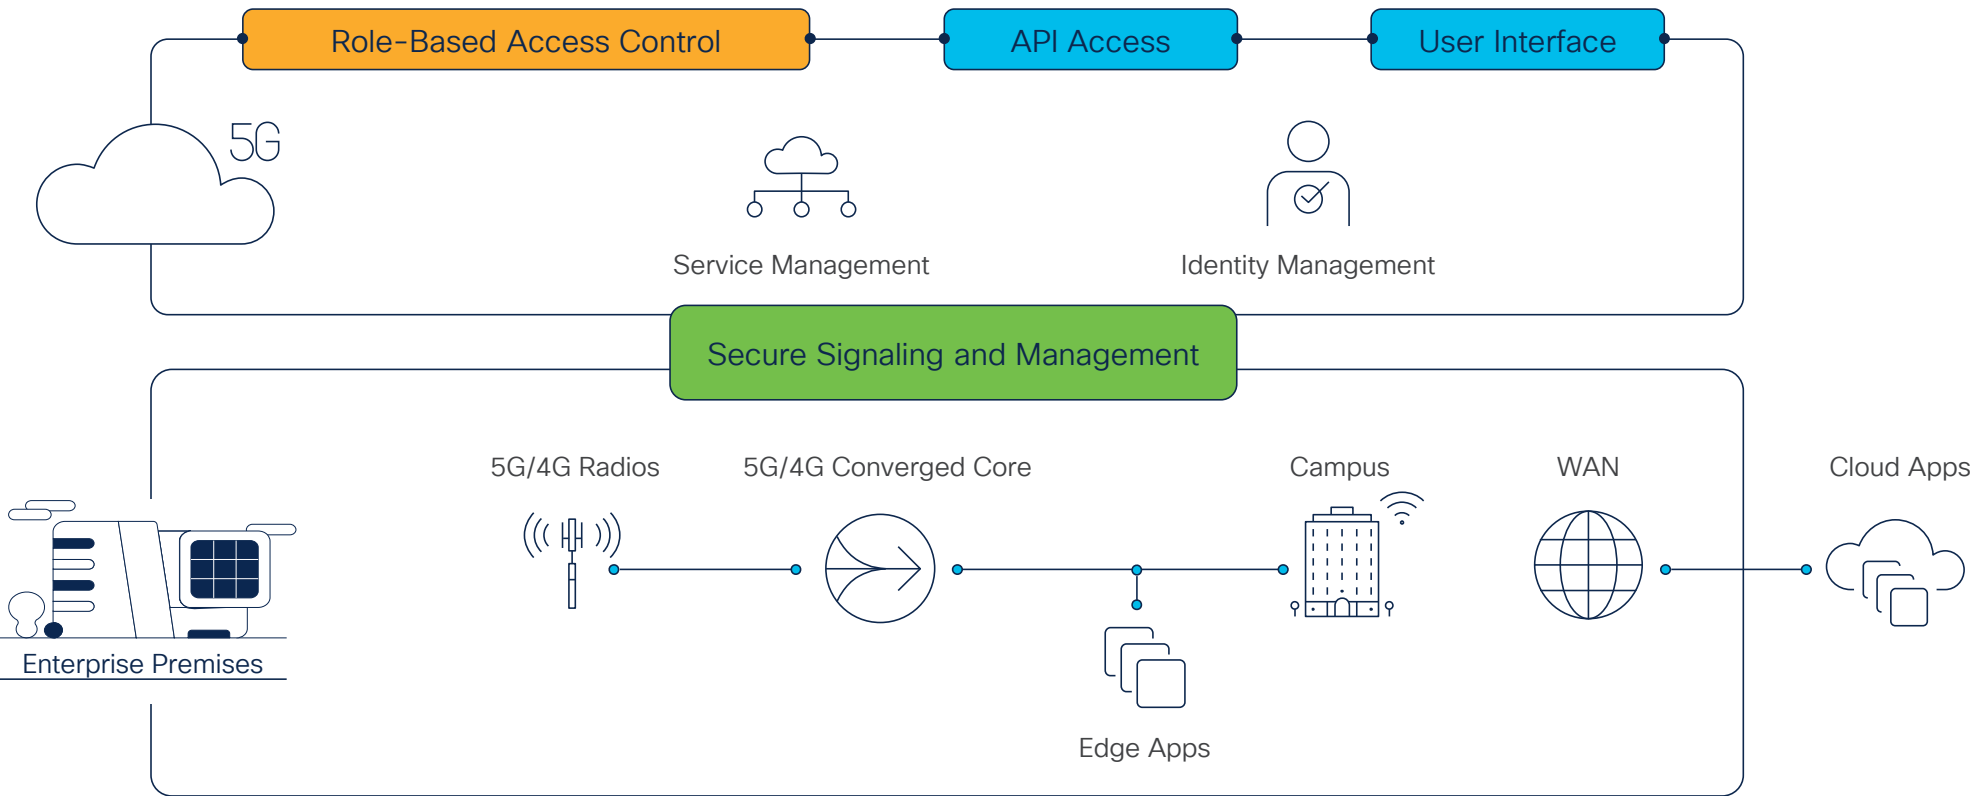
Role-Based Access Control

API Access

User Interface

5G

Service Management

Identity Management

Secure Signaling and Management

5G/4G Radios

5G/4G Converged Core

Campus

WAN

Cloud Apps

Enterprise Premises

Edge Apps